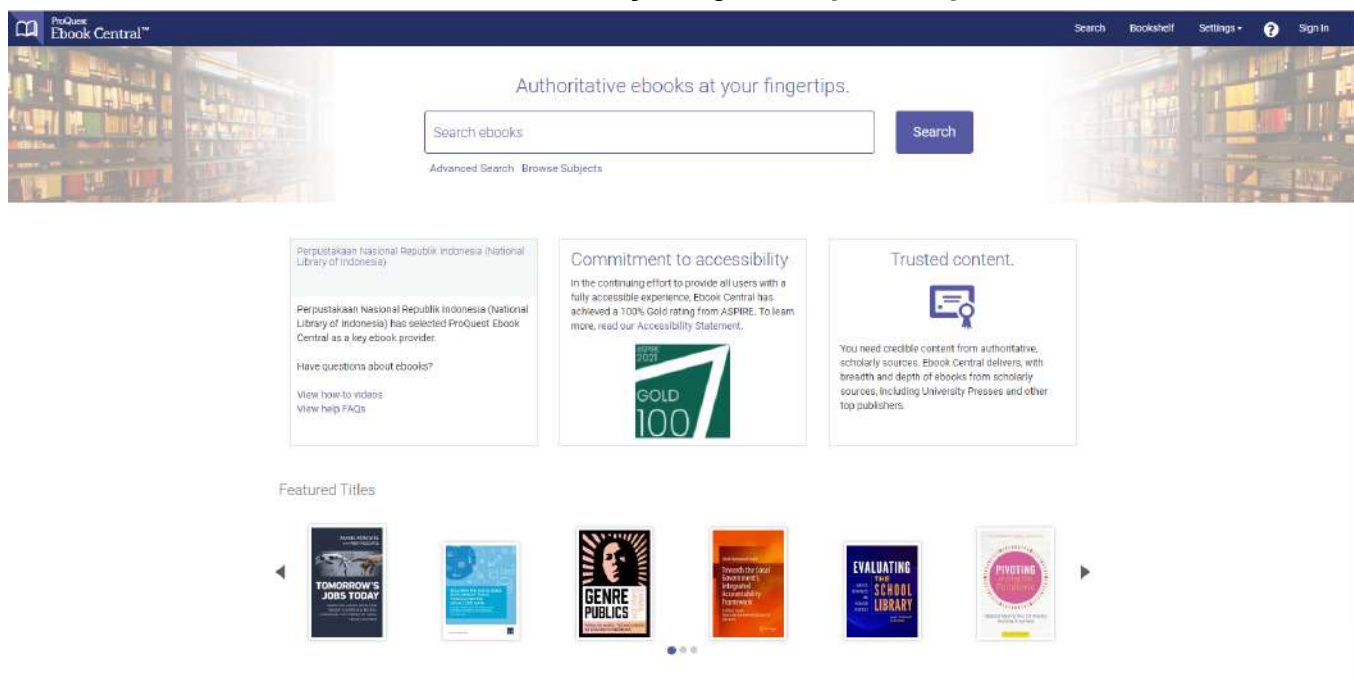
ProQuest Ebook Central™

Search Bookshelf Settings ▾ ? Sign In

Authoritative ebooks at your fingertips.

Search ebooks

Search

Advanced Search Browse Subjects

Perpustakaan Nasional Republik Indonesia (National Library of Indonesia)

Perpustakaan Nasional Republik Indonesia (National Library of Indonesia) has selected ProQuest Ebook Central as a key ebook provider.

Have questions about ebooks?

View how-to videos
View help FAQs

Commitment to accessibility

In the continuing effort to provide all users with a fully accessible experience, Ebook Central has achieved a 100% Gold rating from ASPIRE. To learn more, read our Accessibility Statement.

ASPIRE 2021 GOLD 100

Trusted content.

You need credible content from authoritative, scholarly sources. Ebook Central delivers, with breadth and depth of ebooks from scholarly sources, including University Presses and other top publishers.

Featured Titles

TOMORROW'S JOBS TODAY

GENRE PUBLICS

Towards the Local Government's Integrated Accountability Framework

EVALUATING THE SCHOOL LIBRARY

PIVOTING